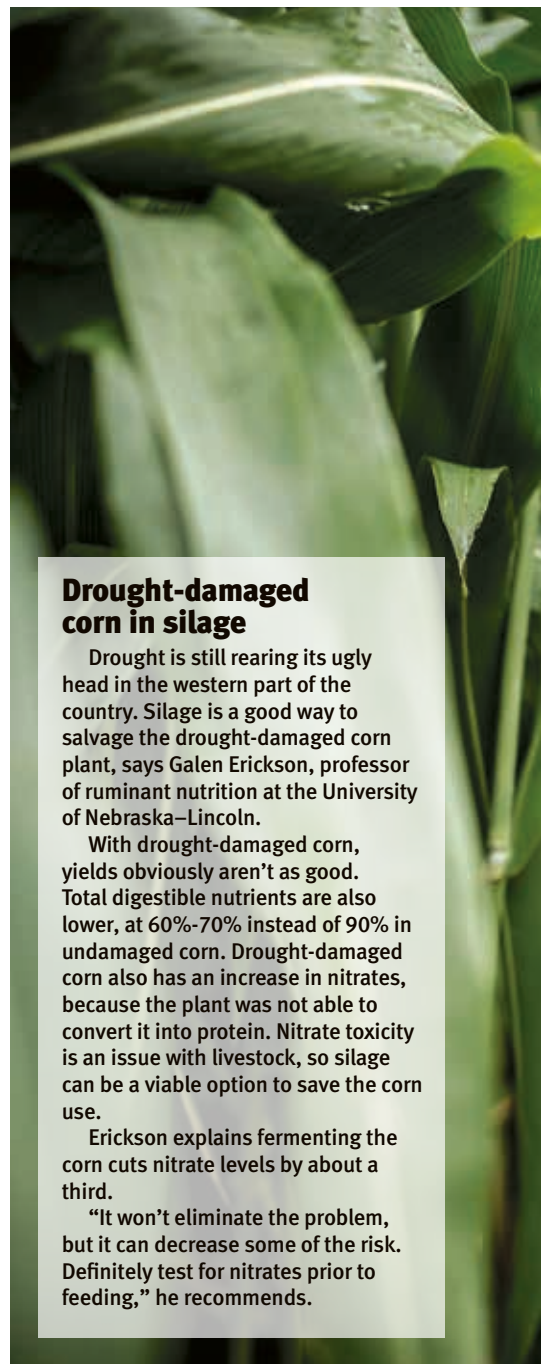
Drought-damaged corn in silage

Drought is still rearing its ugly head in the western part of the country. Silage is a good way to salvage the drought-damaged corn plant, says Galen Erickson, professor of ruminant nutrition at the University of Nebraska–Lincoln.

With drought-damaged corn, yields obviously aren't as good. Total digestible nutrients are also lower, at 60%-70% instead of 90% in undamaged corn. Drought-damaged corn also has an increase in nitrates, because the plant was not able to convert it into protein. Nitrate toxicity is an issue with livestock, so silage can be a viable option to save the corn use.

Erickson explains fermenting the corn cuts nitrate levels by about a third.

"It won't eliminate the problem, but it can decrease some of the risk. Definitely test for nitrates prior to feeding," he recommends.